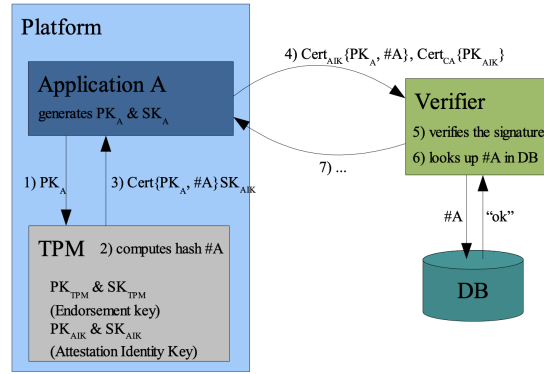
Platform

Application A
generates $PK_A$ & $SK_A$

4) $Cert_{AIK}\{PK_A, \#A\}$, $Cert_{CA}\{PK_{AIK}\}$

Verifier
5) verifies the signature
6) looks up #A in DB

7) ...

1) $PK_A$

3) $Cert\{PK_A, \#A\}SK_{AIK}$

TPM
2) computes hash #A

$PK_{TPM}$ & $SK_{TPM}$
(Endorsement key)
$PK_{AIK}$ & $SK_{AIK}$
(Attestation Identity Key)

#A

"ok"

DB